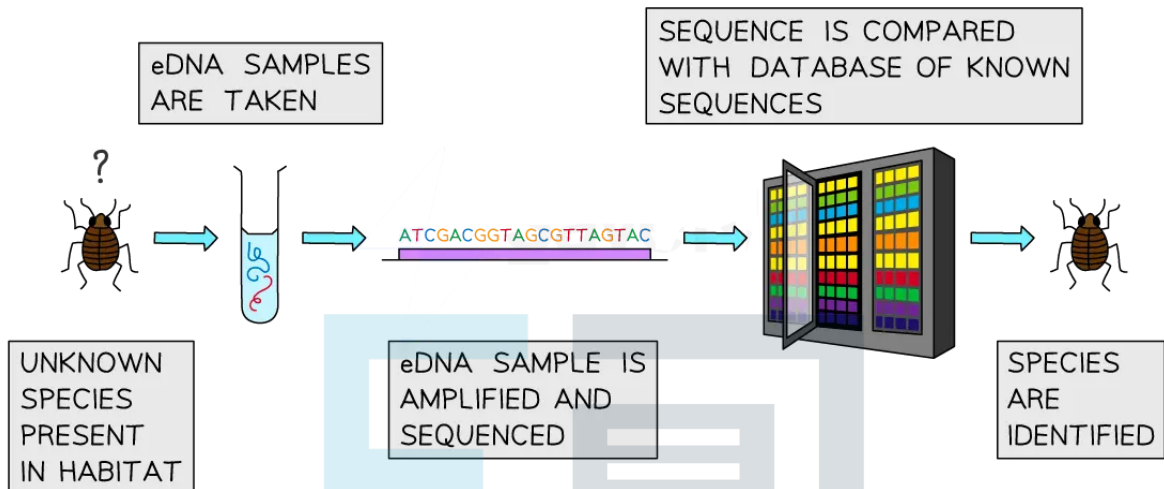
eDNA SAMPLES ARE TAKEN

SEQUENCE IS COMPARED WITH DATABASE OF KNOWN SEQUENCES

?

ATCGACGGTAGCGTTAGTAC

UNKNOWN SPECIES PRESENT IN HABITAT

eDNA SAMPLE IS AMPLIFIED AND SEQUENCED

SPECIES ARE IDENTIFIED